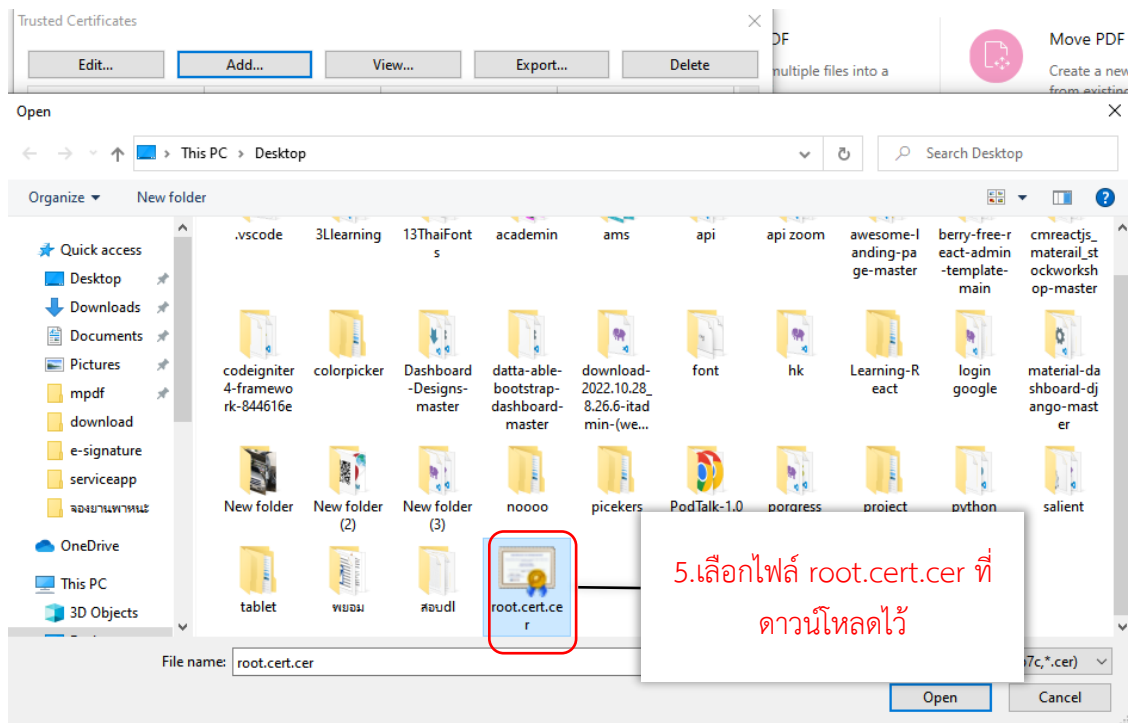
Trusted Certificates

Edit... Add... View... Export... Delete

DF
multiple files into a

Move PDF
Create a new

Open

This PC > Desktop

Search Desktop

Organize ▾ New folder

Quick access
Desktop
Downloads
Documents
Pictures
mpdf
download
e-signature
serviceapp
จองยานพาหนะ
OneDrive
This PC
3D Objects

.vscode
3Llearning
13ThaiFonts
academin
ams
api
api zoom
awesome-landing-page-master
berry-free-react-admin-template-main
cmreactjs_materail_stockworkshop-master
codeigniter4-framework-844616e
colorpicker
Dashboard-Designs-master
datta-able-bootstrap-dashboard-master
download-2022.10.28_8.26.6-itadmin-(we...
font
hk
Learning-React
login google
material-dashboard-django-master
New folder
New folder (2)
New folder (3)
noooo
picekers
PodTalk-1.0
porgress
project
python
salient
tablet
พยอม
สอบdl
root.cert.cer

5.เลือกไฟล์ root.cert.cer ที่ดาวน์โหลดไว้

File name: root.cert.cer
p7c,*.cer)

Open
Cancel